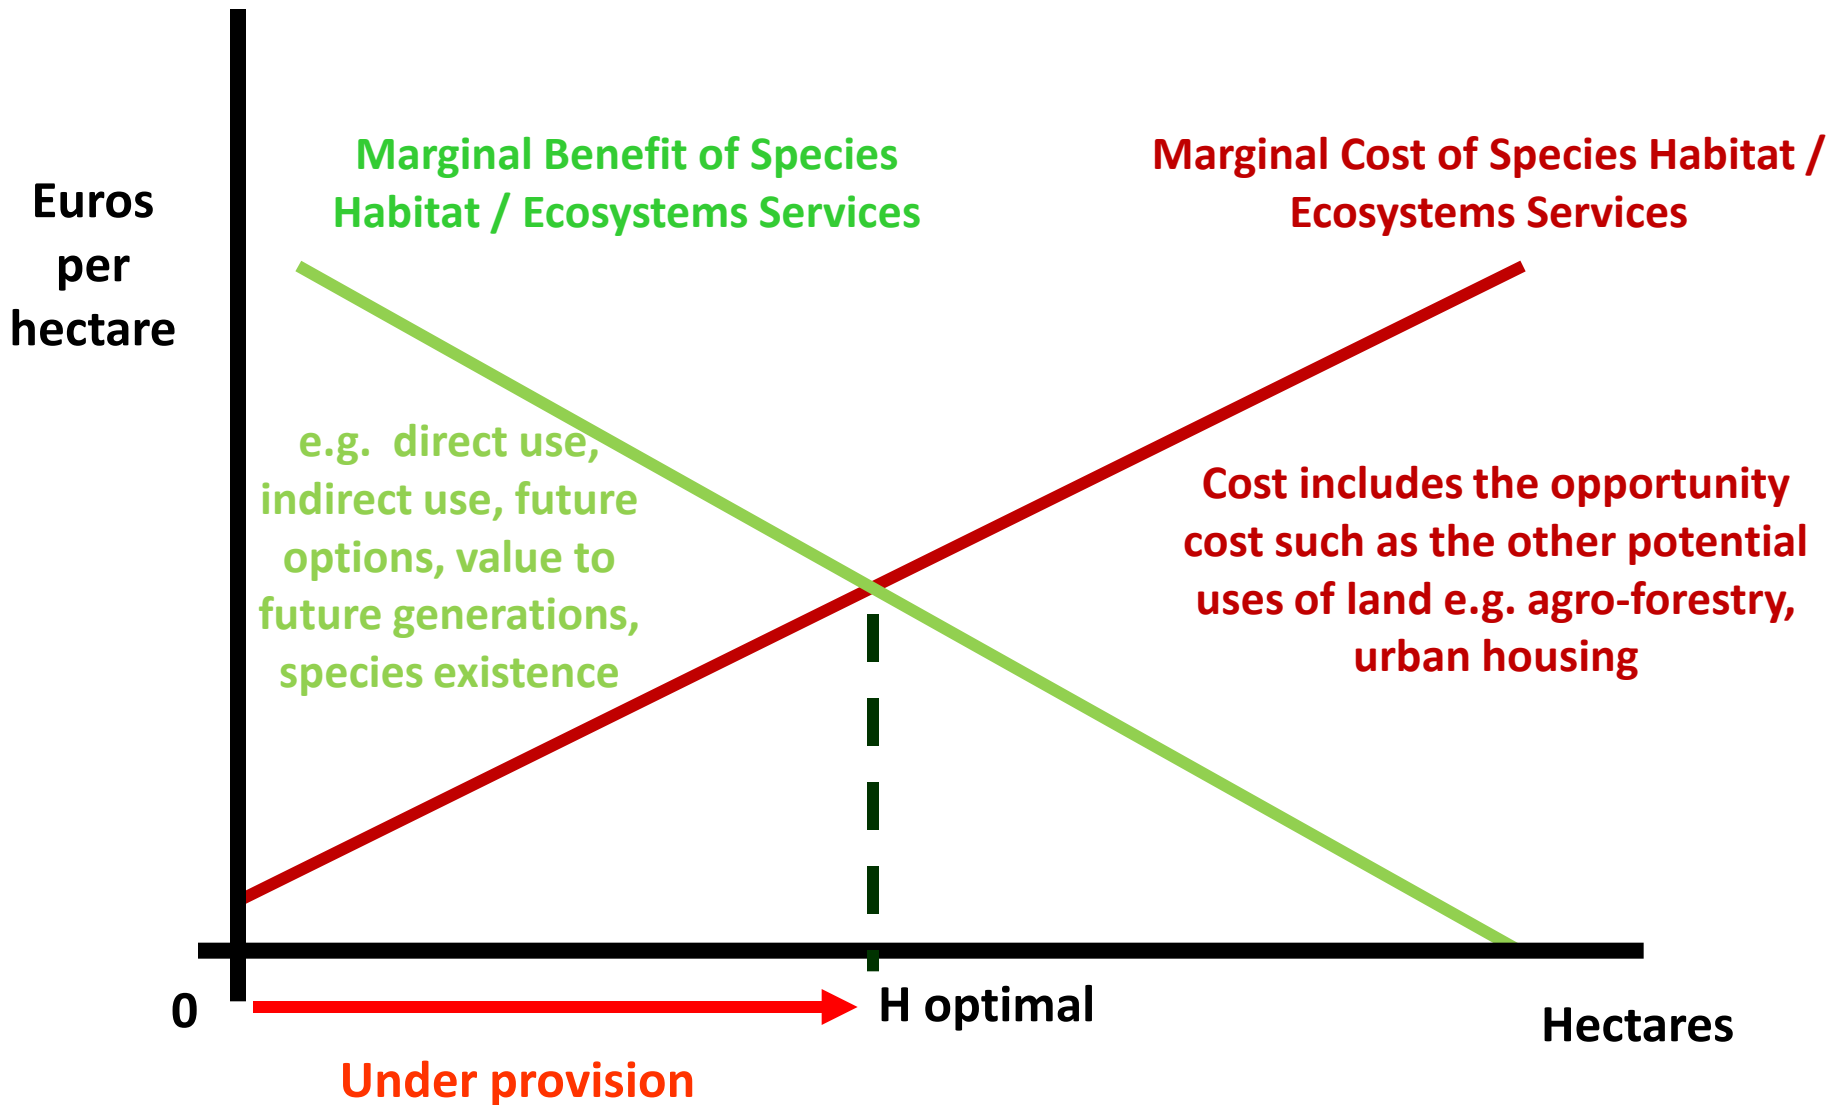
Euros per hectare

Marginal Benefit of Species Habitat / Ecosystems Services

Marginal Cost of Species Habitat / Ecosystems Services

e.g. direct use, indirect use, future options, value to future generations, species existence

Cost includes the opportunity cost such as the other potential uses of land e.g. agro-forestry, urban housing

0

H optimal

Hectares

Under provision